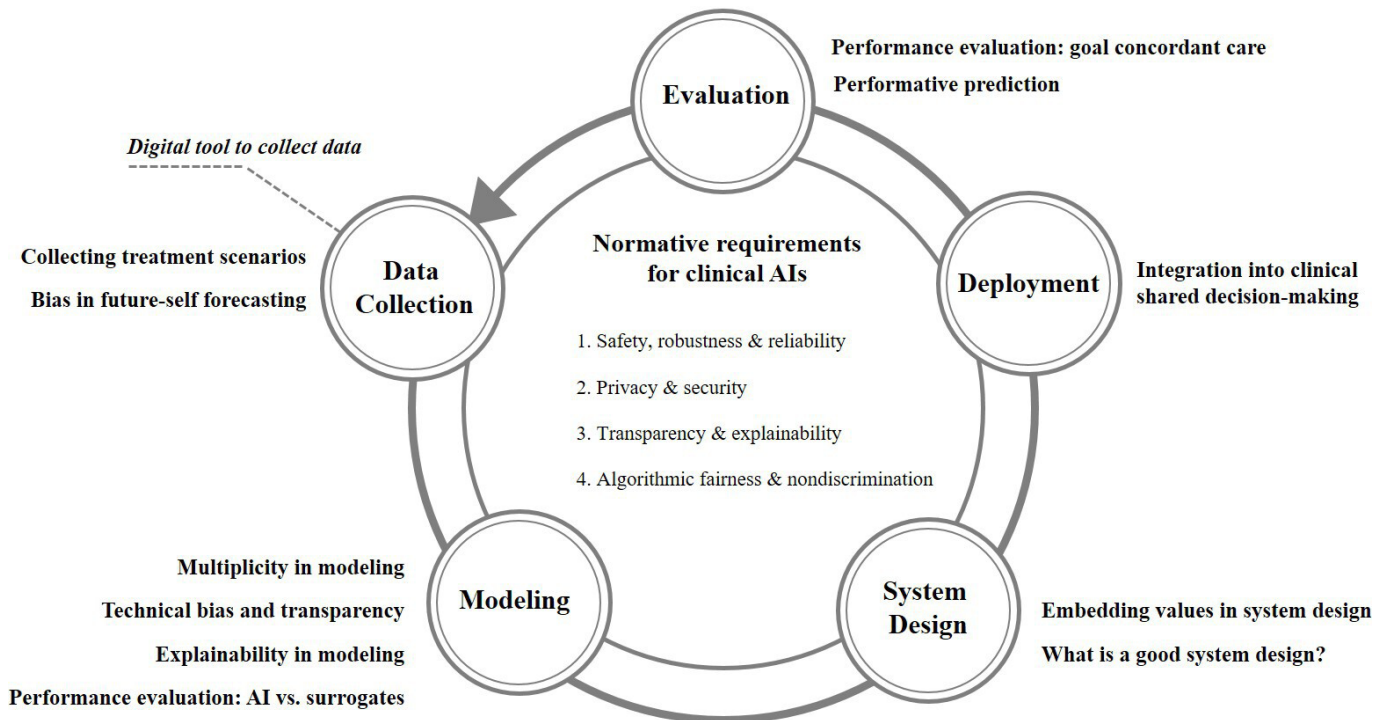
Evaluation

Performance evaluation: goal concordant care

Performative prediction

Digital tool to collect data

Collecting treatment scenarios

Bias in future-self forecasting

Data Collection

Normative requirements for clinical AIs

1. Safety, robustness & reliability

2. Privacy & security

3. Transparency & explainability

4. Algorithmic fairness & nondiscrimination

Deployment

Integration into clinical shared decision-making

Multiplicity in modeling

Technical bias and transparency

Explainability in modeling

Performance evaluation: AI vs. surrogates

Modeling

System Design

Embedding values in system design

What is a good system design?